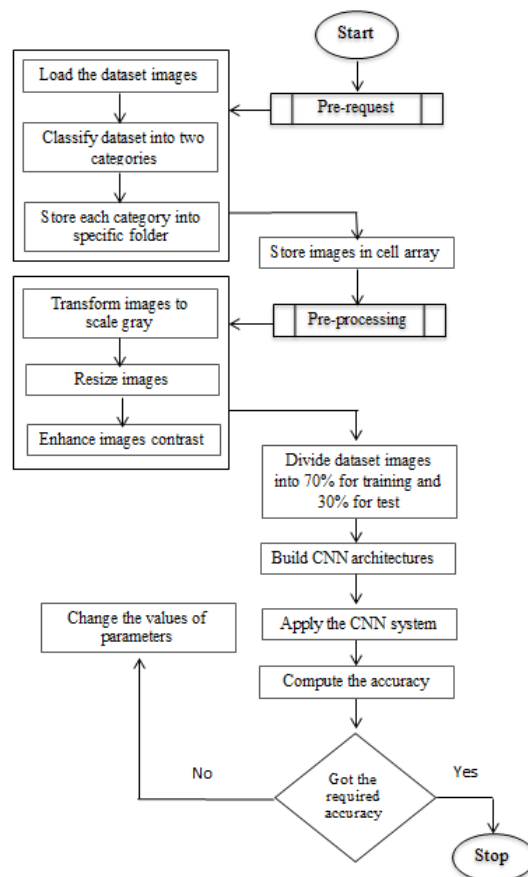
Start

Pre-request

Load the dataset images

Classify dataset into two categories

Store each category into specific folder

Store images in cell array

Pre-processing

Transform images to scale gray

Resize images

Enhance images contrast

Divide dataset images into 70% for training and 30% for test

Build CNN architectures

Apply the CNN system

Compute the accuracy

Change the values of parameters

No

Got the required accuracy

Yes

Stop